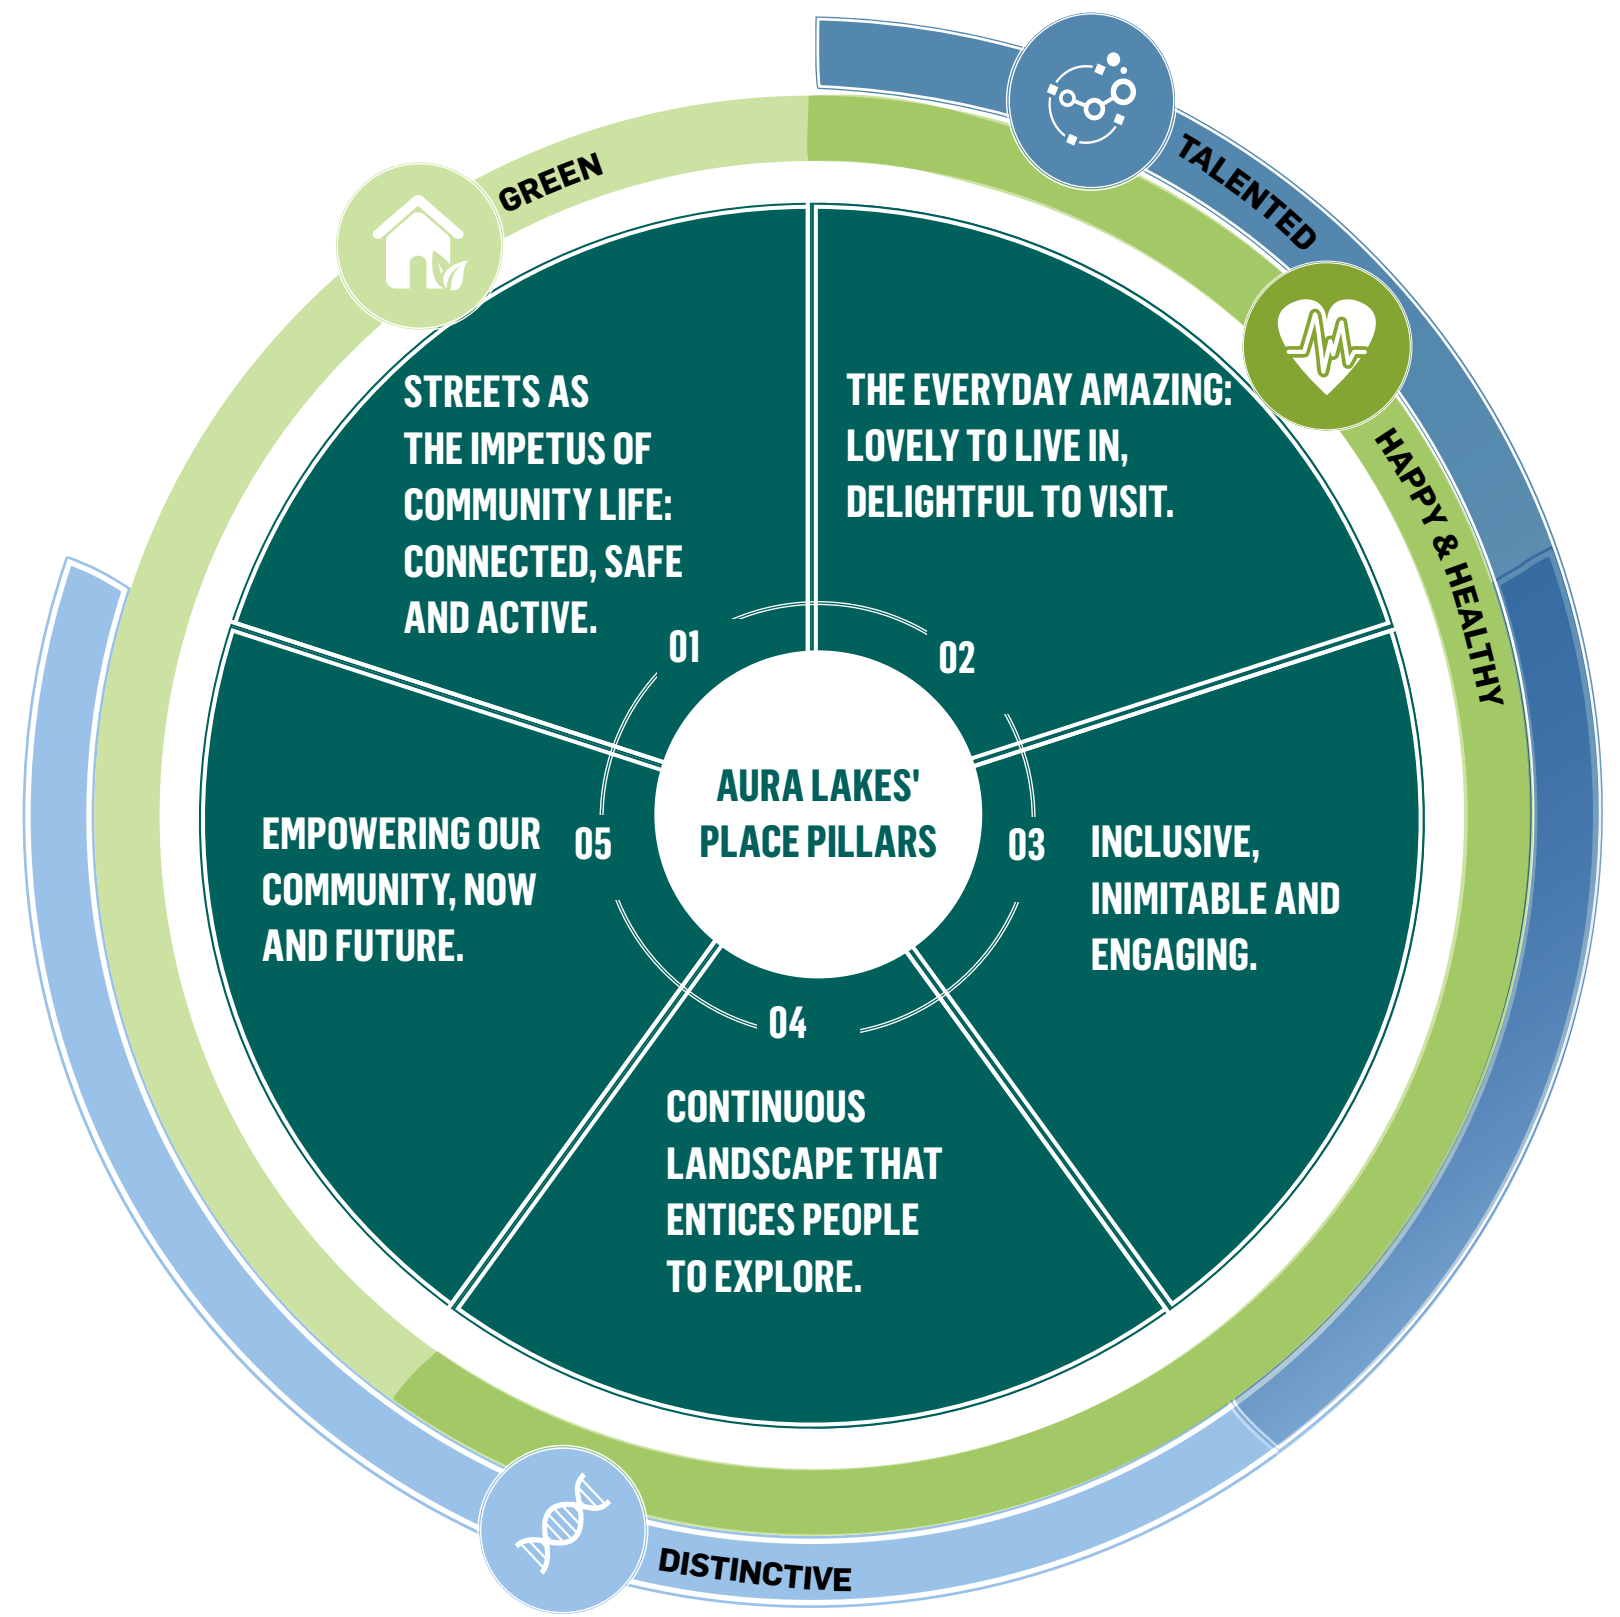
GREEN

TALENTED

HAPPY & HEALTHY

DISTINCTIVE

AURA LAKES' PLACE PILLARS

01

STREETS AS THE IMPETUS OF COMMUNITY LIFE: CONNECTED, SAFE AND ACTIVE.

02

THE EVERYDAY AMAZING: LOVELY TO LIVE IN, DELIGHTFUL TO VISIT.

03

INCLUSIVE, INIMITABLE AND ENGAGING.

04

CONTINUOUS LANDSCAPE THAT ENTICES PEOPLE TO EXPLORE.

05

EMPOWERING OUR COMMUNITY, NOW AND FUTURE.